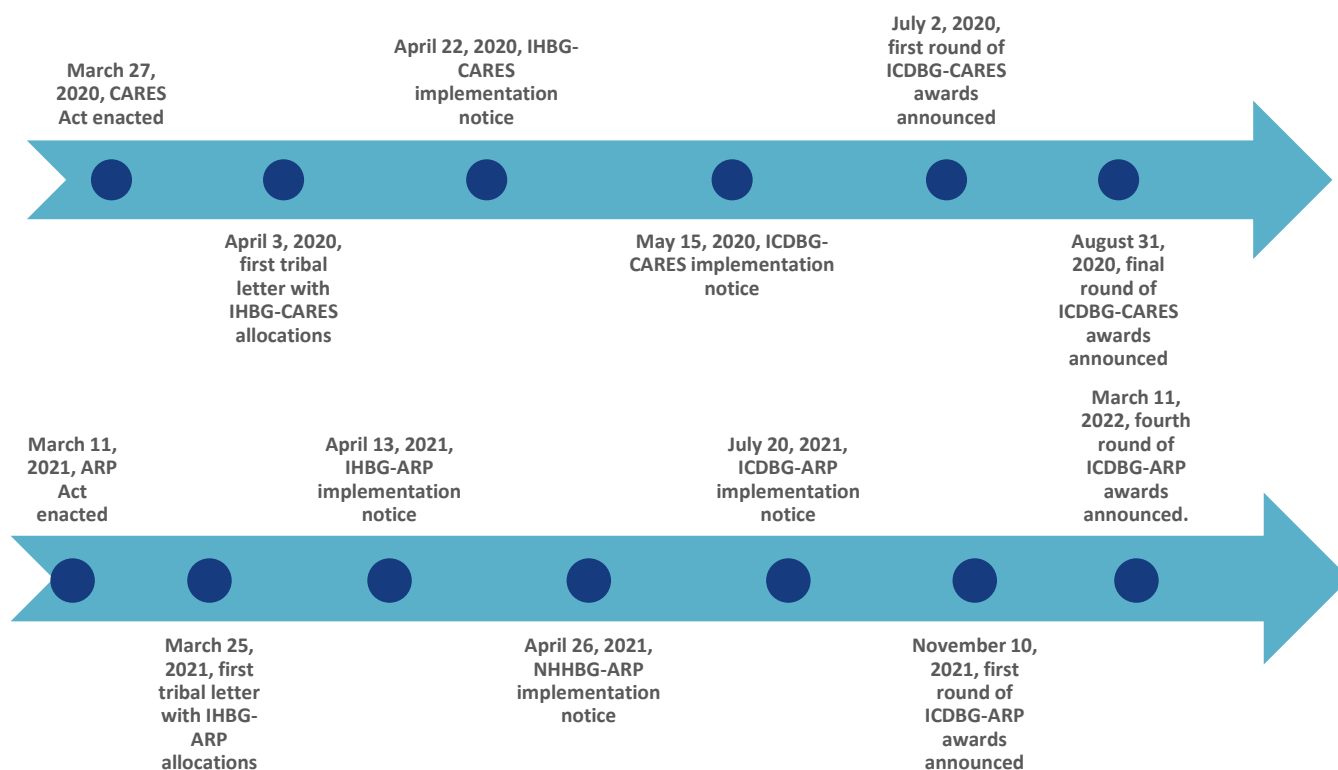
March 27, 2020, CARES Act enacted

April 3, 2020, first tribal letter with IHBG-CARES allocations

April 22, 2020, IHBG-CARES implementation notice

May 15, 2020, ICDBG-CARES implementation notice

July 2, 2020, first round of ICDBG-CARES awards announced

August 31, 2020, final round of ICDBG-CARES awards announced

March 11, 2021, ARP Act enacted

March 25, 2021, first tribal letter with IHBG-ARP allocations

April 13, 2021, IHBG-ARP implementation notice

April 26, 2021, NHHBG-ARP implementation notice

July 20, 2021, ICDBG-ARP implementation notice

November 10, 2021, first round of ICDBG-ARP awards announced

March 11, 2022, fourth round of ICDBG-ARP awards announced.